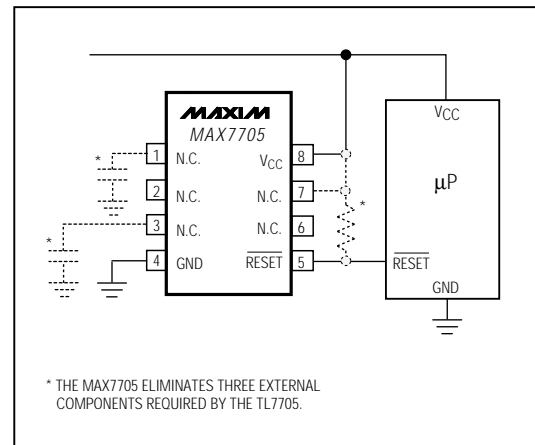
MAXIM
MAX7705

*

1 N.C.
2 N.C.
3 N.C.
4 GND

*

$V_{CC}$ 8
N.C. 7
N.C. 6
$\overline{RESET}$ 5

*

$V_{CC}$
μP
$\overline{RESET}$
GND

* THE MAX7705 ELIMINATES THREE EXTERNAL COMPONENTS REQUIRED BY THE TL7705.